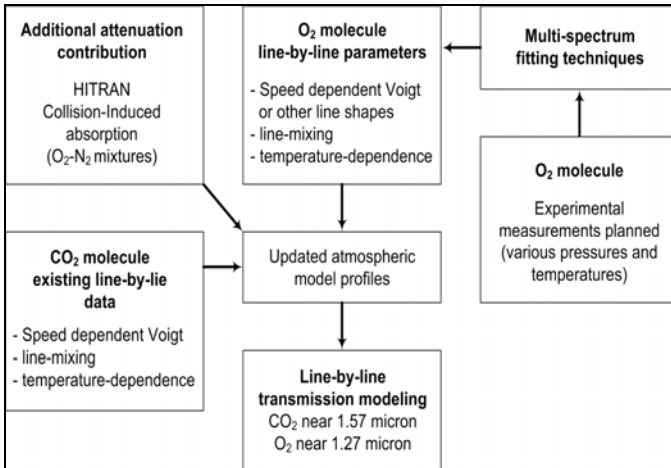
**Additional attenuation contribution**

HITRAN
Collision-Induced absorption
($O_2$-$N_2$ mixtures)

**$O_2$ molecule line-by-line parameters**

- Speed dependent Voigt or other line shapes
- line-mixing
- temperature-dependence

**Multi-spectrum fitting techniques**

**$O_2$ molecule**

Experimental measurements planned (various pressures and temperatures)

**$CO_2$ molecule existing line-by-lie data**

- Speed dependent Voigt
- line-mixing
- temperature-dependence

Updated atmospheric model profiles

**Line-by-line transmission modeling**
$CO_2$ near 1.57 micron
$O_2$ near 1.27 micron